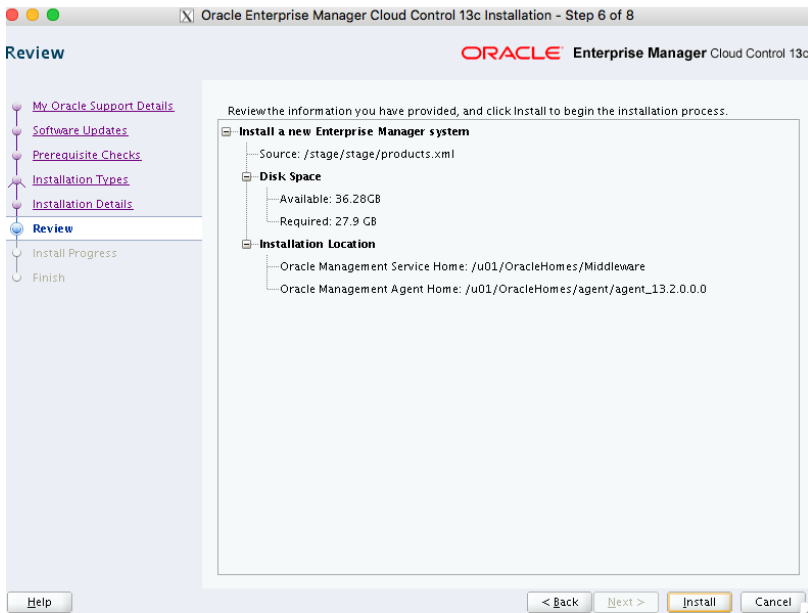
Oracle Enterprise Manager Cloud Control 13c Installation - Step 6 of 8

Review

ORACLE Enterprise Manager Cloud Control 13c

My Oracle Support Details
Software Updates
Prerequisite Checks
Installation Types
Installation Details
Review
Install Progress
Finish

Review the information you have provided, and click Install to begin the installation process.

Install a new Enterprise Manager system
Source: /stage/stage/products.xml
Disk Space
Available: 36.28GB
Required: 27.9 GB
Installation Location
Oracle Management Service Home: /u01/OracleHomes/Middleware
Oracle Management Agent Home: /u01/OracleHomes/agent/agent_13.2.0.0.0

Help
< Back
Next >
Install
Cancel